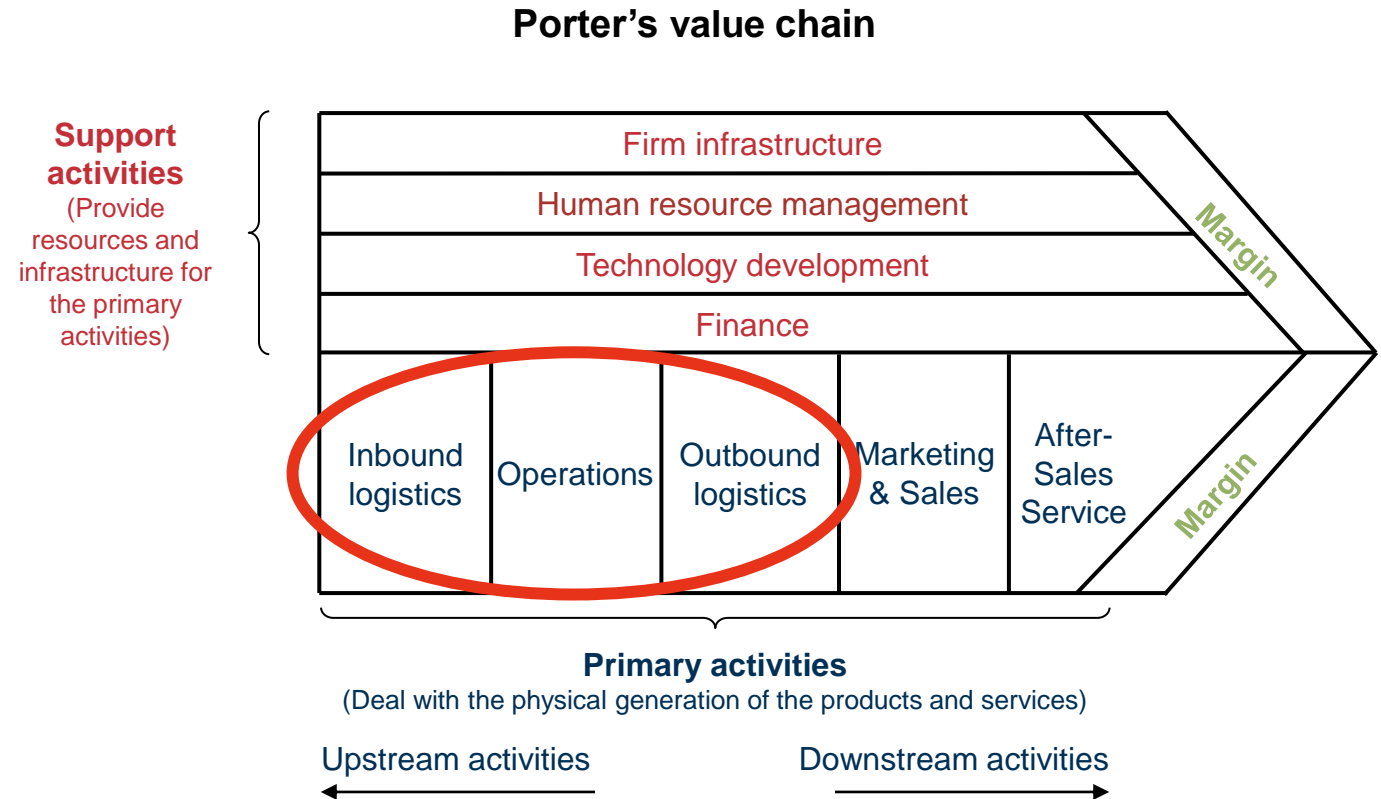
Porter’s value chain

Support activities
(Provide resources and infrastructure for the primary activities)

Firm infrastructure

Human resource management

Technology development

Finance

Margin

Inbound logistics

Operations

Outbound logistics

Marketing & Sales

After-Sales Service

Margin

Primary activities
(Deal with the physical generation of the products and services)

Upstream activities

Downstream activities